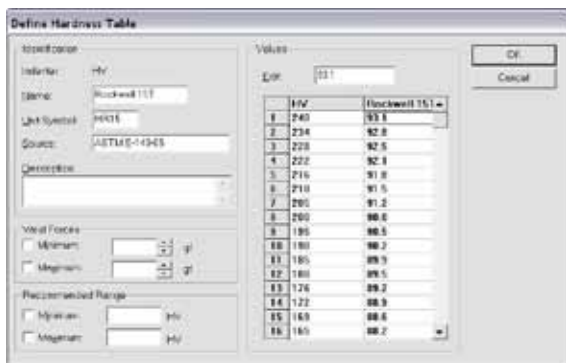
Define Hardness Table

Identification

Inherits: HV

Name: Rockwell 15T

Unit Symbol: HR15

Source: ASTM E-140-05

Description

Valid Forces

Minimum gf

Maximum gf

Recommended Range

Minimum HV

Maximum HV

Values

Edit: 93.1

|  | HV | Rockwell 15T |
|---|---|---|
| 1 | 240 | 93.1 |
| 2 | 234 | 92.8 |
| 3 | 228 | 92.5 |
| 4 | 222 | 92.1 |
| 5 | 216 | 91.8 |
| 6 | 210 | 91.5 |
| 7 | 205 | 91.2 |
| 8 | 200 | 90.8 |
| 9 | 195 | 90.5 |
| 10 | 190 | 90.2 |
| 11 | 185 | 89.9 |
| 12 | 180 | 89.5 |
| 13 | 176 | 89.2 |
| 14 | 172 | 88.9 |
| 15 | 169 | 88.6 |
| 16 | 165 | 88.2 |

OK

Cancel